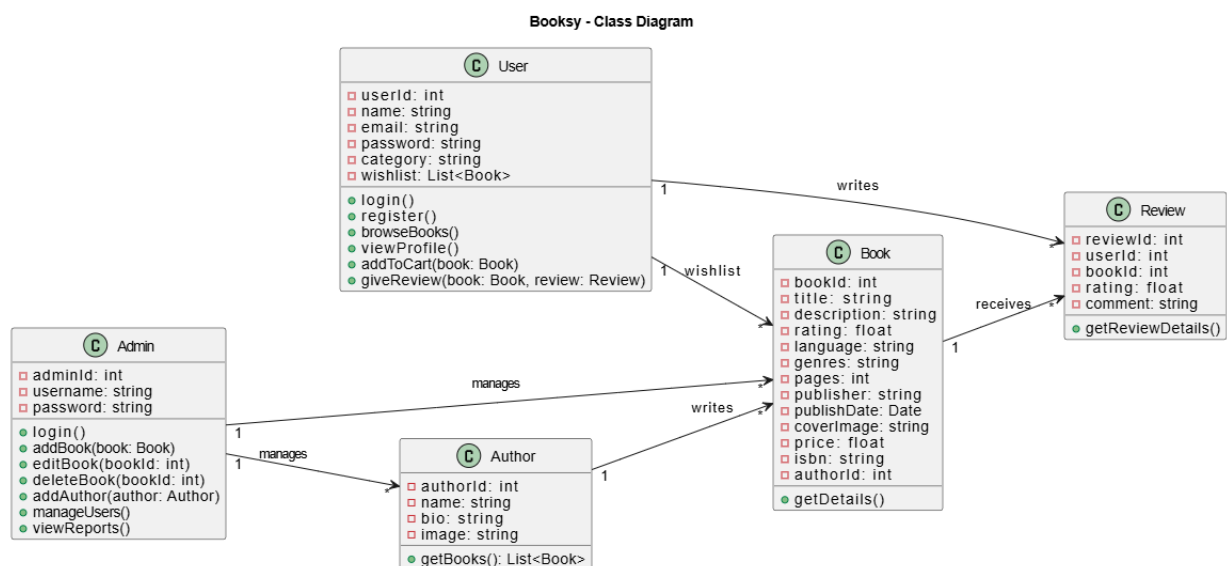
Booksy - Class Diagram

C User
userId: int
name: string
email: string
password: string
category: string
wishlist: List<Book>
login()
register()
browseBooks()
viewProfile()
addToCart(book: Book)
giveReview(book: Book, review: Review)

1 writes *

1 wishlist *

C Review
reviewId: int
userId: int
bookId: int
rating: float
comment: string
getReviewDetails()

C Book
bookId: int
title: string
description: string
rating: float
language: string
genres: string
pages: int
publisher: string
publishDate: Date
coverImage: string
price: float
isbn: string
authorId: int
getDetails()

receives
1 *

C Admin
adminId: int
username: string
password: string
login()
addBook(book: Book)
editBook(bookId: int)
deleteBook(bookId: int)
addAuthor(author: Author)
manageUsers()
viewReports()

manages
1 *

manages
1 *

writes
1 *

C Author
authorId: int
name: string
bio: string
image: string
getBooks(): List<Book>